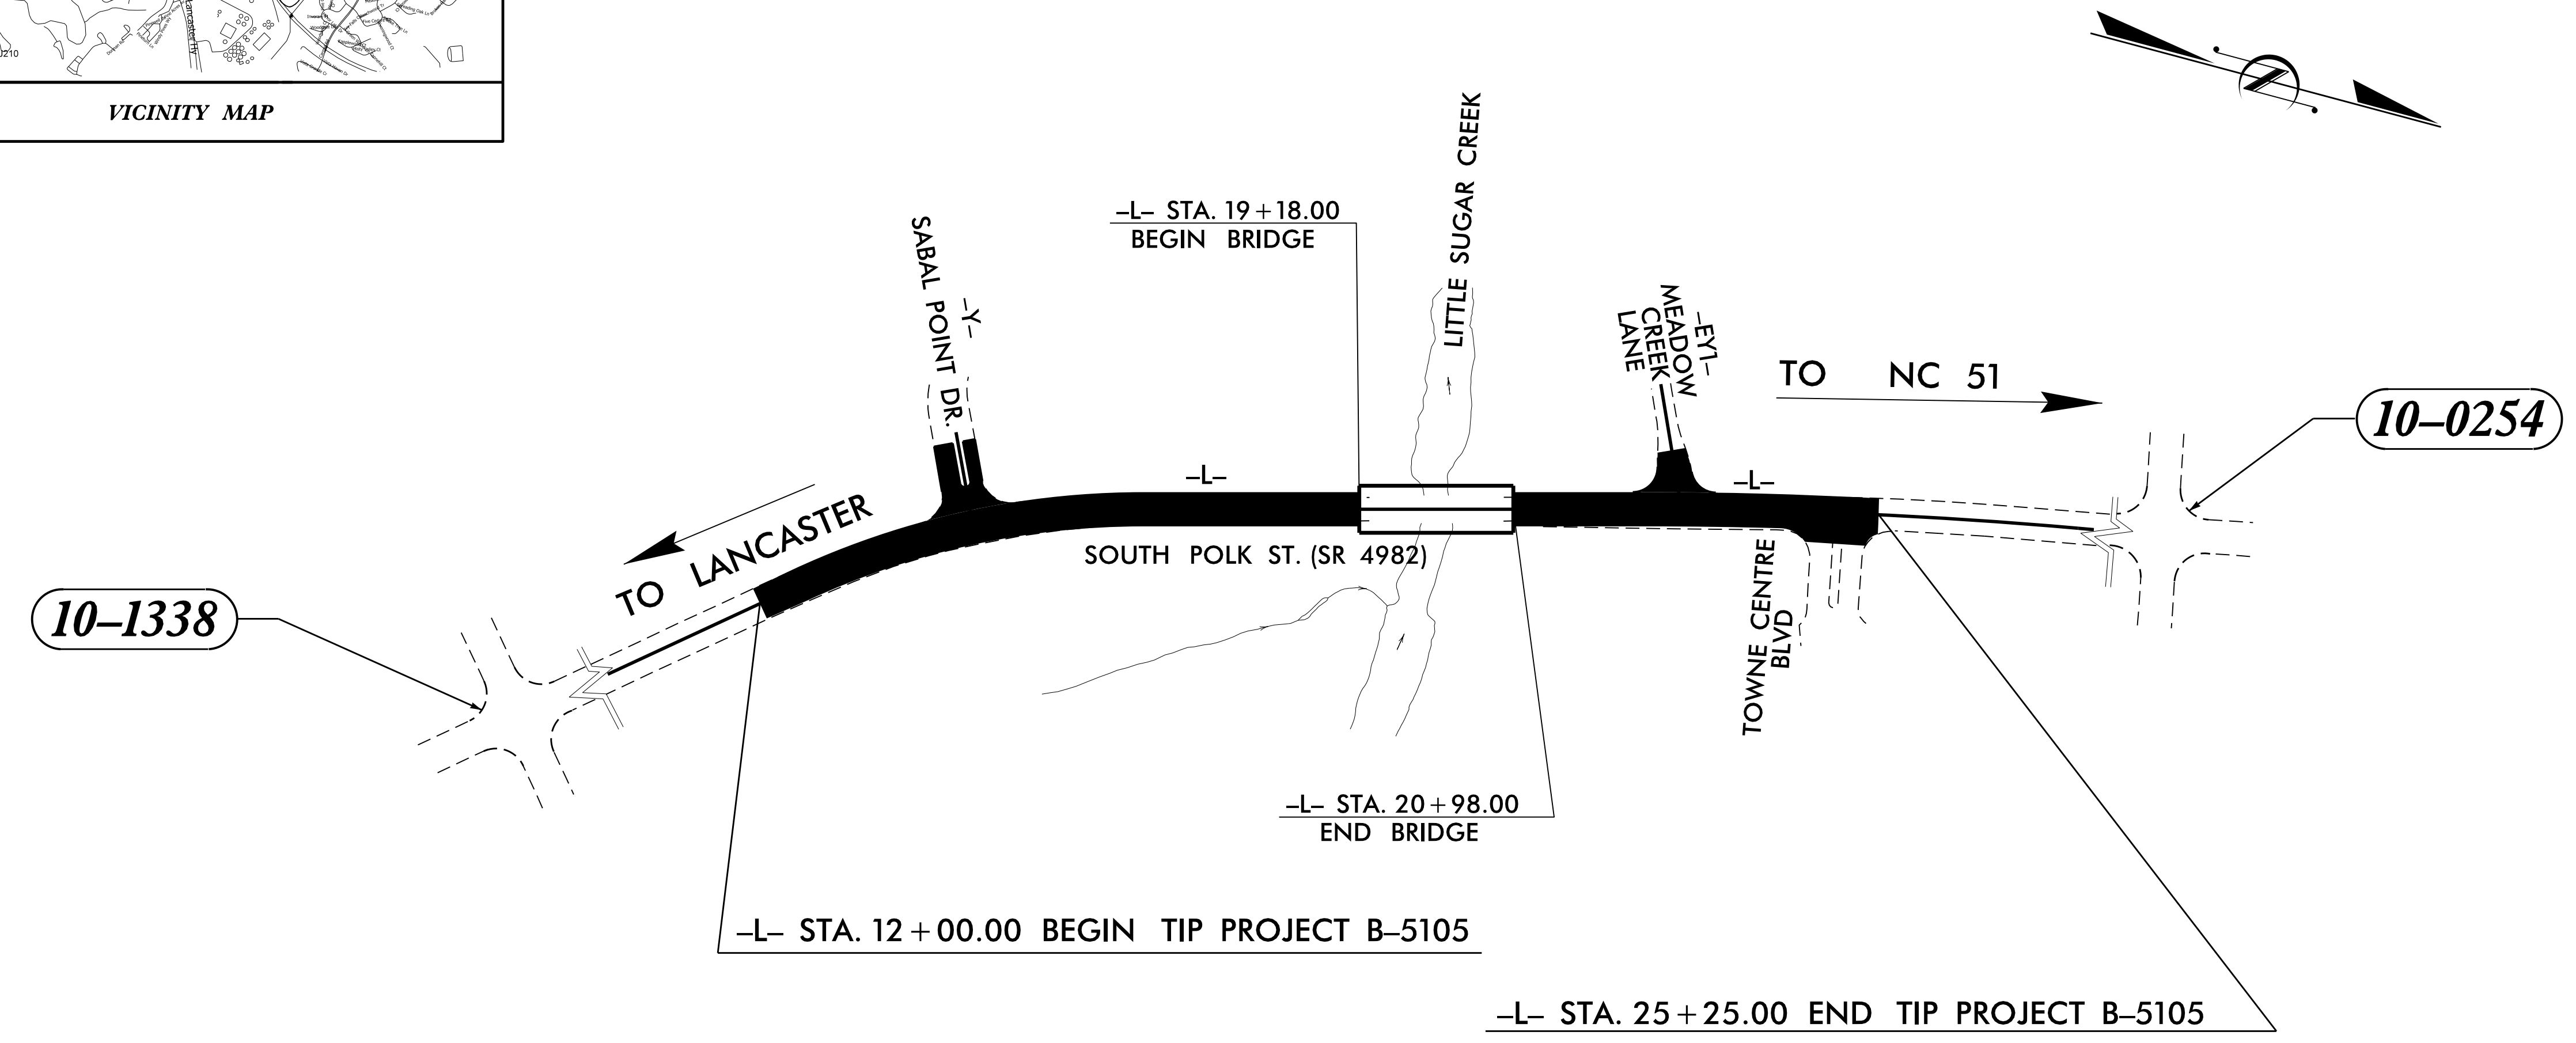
VICINITY MAP

-L- STA. 19+18.00
BEGIN BRIDGE

LITTLE SUGAR CREEK

-Y-
SABAL POINT DR.

-EY1-
MEADOW
CREEK
LANE

TO NC 51

10–0254

-L-

-L-

TO LANCASTER

SOUTH POLK ST. (SR 4982)

10–1338

TOWNE CENTRE
BLVD

-L- STA. 20+98.00
END BRIDGE

-L- STA. 12+00.00 BEGIN TIP PROJECT B-5105

-L- STA. 25+25.00 END TIP PROJECT B-5105